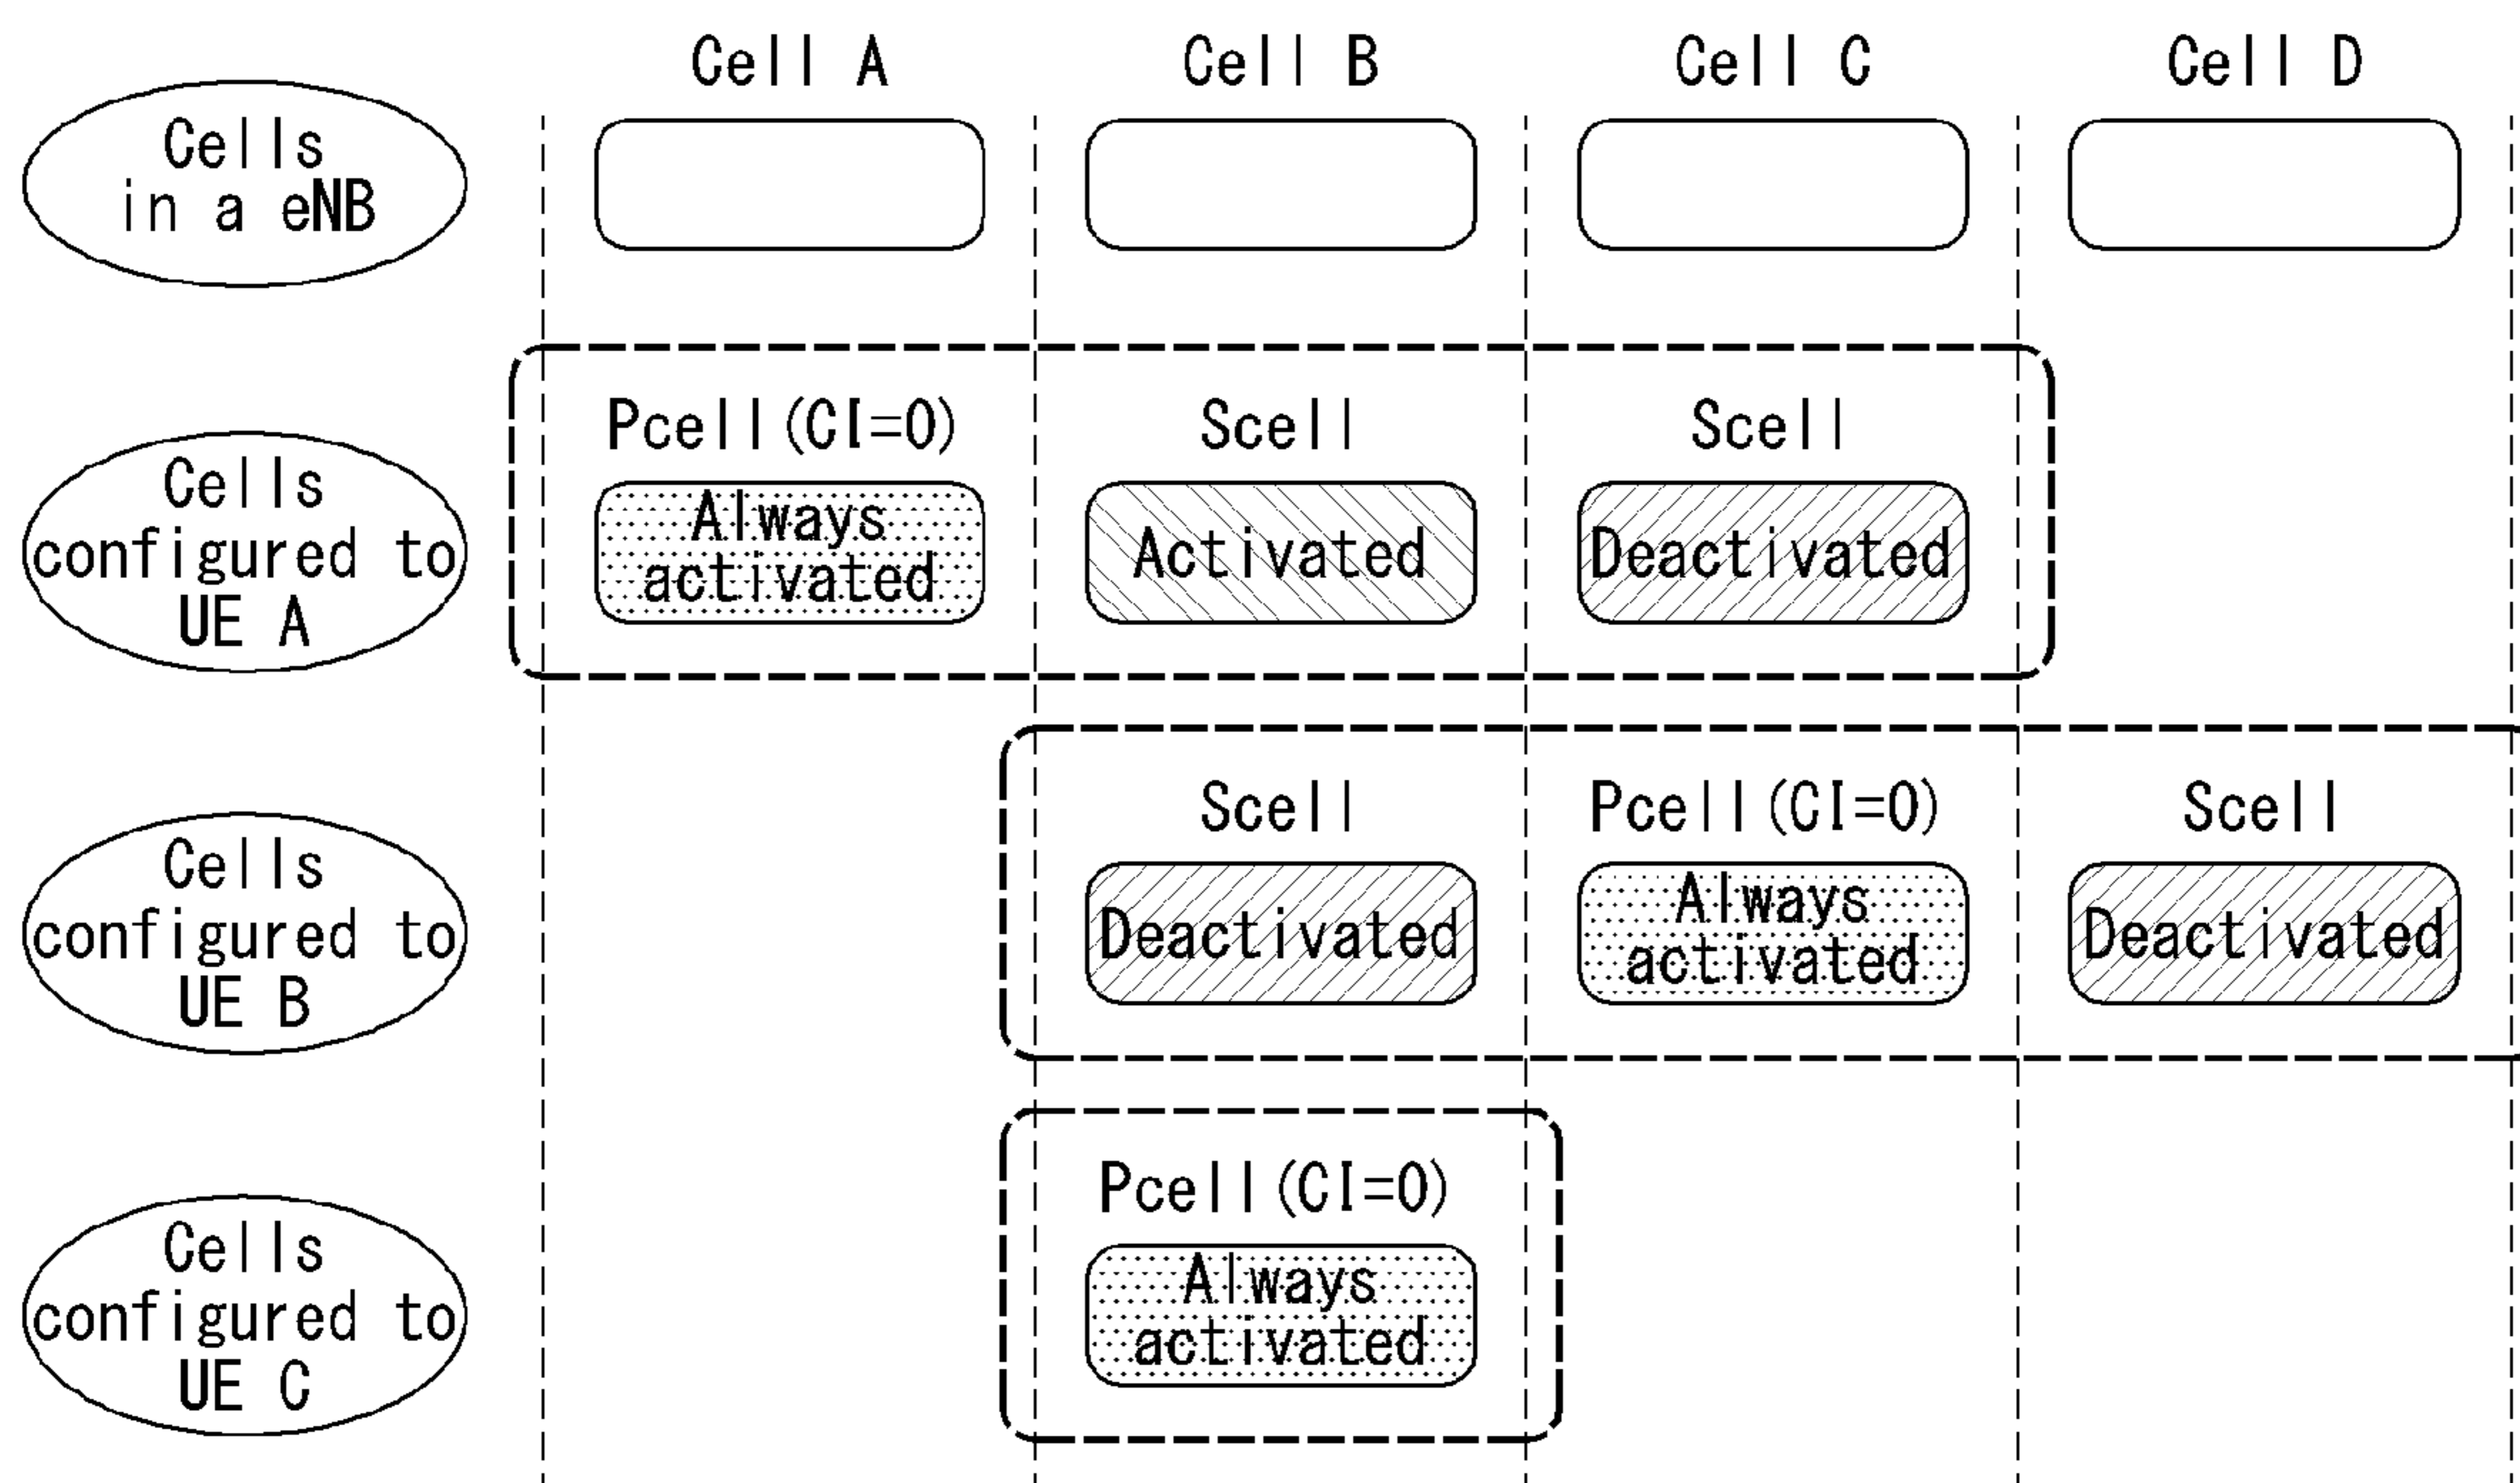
Cell A
Cell B
Cell C
Cell D

Cells in a eNB

Cells configured to UE A

Pcell(CI=0)
Always activated

Scell
Activated

Scell
Deactivated

Cells configured to UE B

Scell
Deactivated

Pcell(CI=0)
Always activated

Scell
Deactivated

Cells configured to UE C

Pcell(CI=0)
Always activated